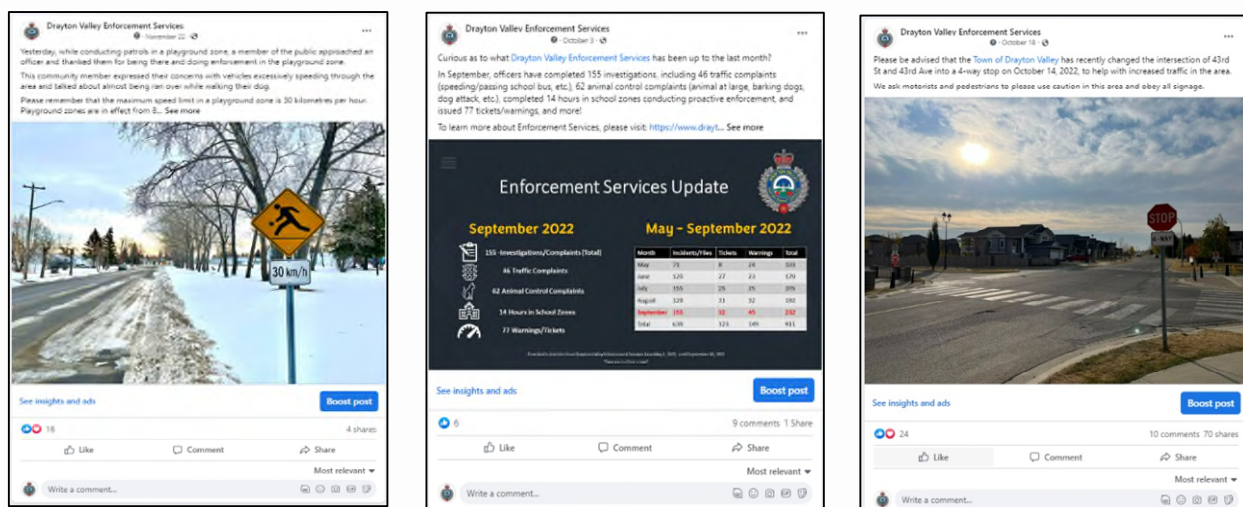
Drayton Valley Enforcement Services
November 22

Yesterday, while conducting patrols in a playground zone, a member of the public approached an officer and thanked them for being there and doing enforcement in the playground zone.

This community member expressed their concerns with vehicles excessively speeding through the area and talked about almost being ran over while walking their dog.

Please remember that the maximum speed limit in a playground zone is 30 kilometres per hour. Playground zones are in effect from 8... See more

30 km/h

See insights and ads
Boost post
16
4 shares
Like
Comment
Share
Most relevant
Write a comment...

Drayton Valley Enforcement Services
October 3

Curious as to what Drayton Valley Enforcement Services has been up to the last month?

In September, officers have completed 155 investigations, including 46 traffic complaints (speeding/passing school bus, etc.), 62 animal control complaints (animal at large, barking dogs, dog attack, etc.), completed 14 hours in school zones conducting proactive enforcement, and issued 77 tickets/warnings, and more!

To learn more about Enforcement Services, please visit: https://www.drayt... See more

Enforcement Services Update

September 2022
155 Investigations/Complaints (Total)
46 Traffic Complaints
62 Animal Control Complaints
14 Hours in School Zones
77 Warnings/Tickets

May - September 2022

| Month | Incidents/Files | Tickets | Warnings | Total |
|---|---|---|---|---|
| May | 71 | 8 | 24 | 103 |
| June | 120 | 27 | 23 | 170 |
| July | 155 | 25 | 25 | 205 |
| August | 128 | 31 | 32 | 192 |
| September | 155 | 32 | 45 | 232 |
| Total | 639 | 123 | 149 | 911 |

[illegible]

See insights and ads
Boost post
6
9 comments 1 Share
Like
Comment
Share
Most relevant
Write a comment...

Drayton Valley Enforcement Services
October 18

Please be advised that the Town of Drayton Valley has recently changed the intersection of 43rd St and 43rd Ave into a 4-way stop on October 14, 2022, to help with increased traffic in the area.

We ask motorists and pedestrians to please use caution in this area and obey all signage.

STOP

See insights and ads
Boost post
24
10 comments 70 shares
Like
Comment
Share
Most relevant
Write a comment...